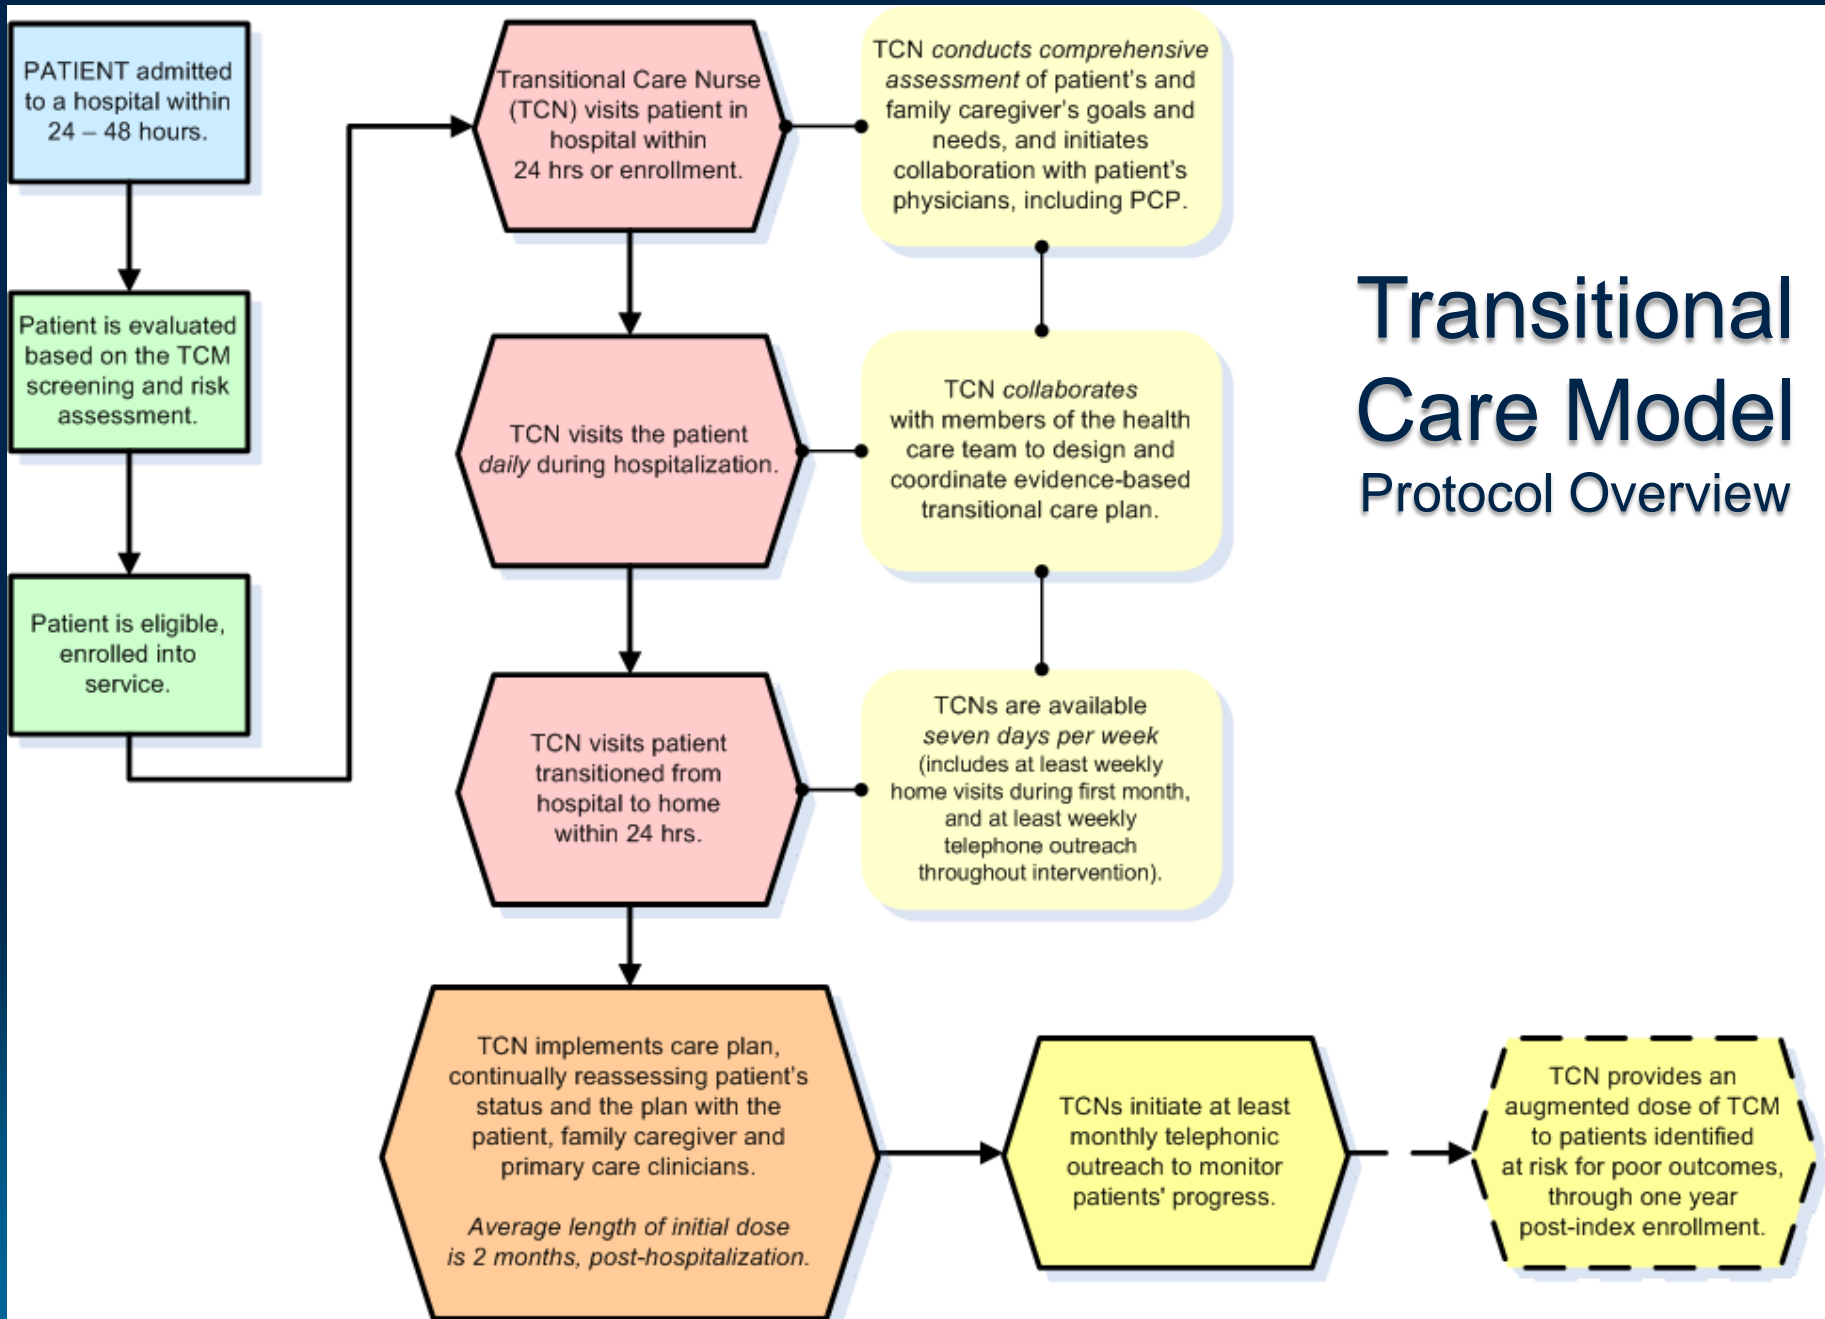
PATIENT admitted to a hospital within 24 – 48 hours.

Patient is evaluated based on the TCM screening and risk assessment.

Patient is eligible, enrolled into service.

Transitional Care Nurse (TCN) visits patient in hospital within 24 hrs or enrollment.

TCN *conducts comprehensive assessment* of patient's and family caregiver's goals and needs, and initiates collaboration with patient's physicians, including PCP.

Transitional Care Model
Protocol Overview

TCN visits the patient *daily* during hospitalization.

TCN *collaborates* with members of the health care team to design and coordinate evidence-based transitional care plan.

TCN visits patient transitioned from hospital to home within 24 hrs.

TCNs are available *seven days per week* (includes at least weekly home visits during first month, and at least weekly telephone outreach throughout intervention).

TCN implements care plan, continually reassessing patient's status and the plan with the patient, family caregiver and primary care clinicians.

*Average length of initial dose is 2 months, post-hospitalization.*

TCNs initiate at least monthly telephonic outreach to monitor patients' progress.

TCN provides an augmented dose of TCM to patients identified at risk for poor outcomes, through one year post-index enrollment.